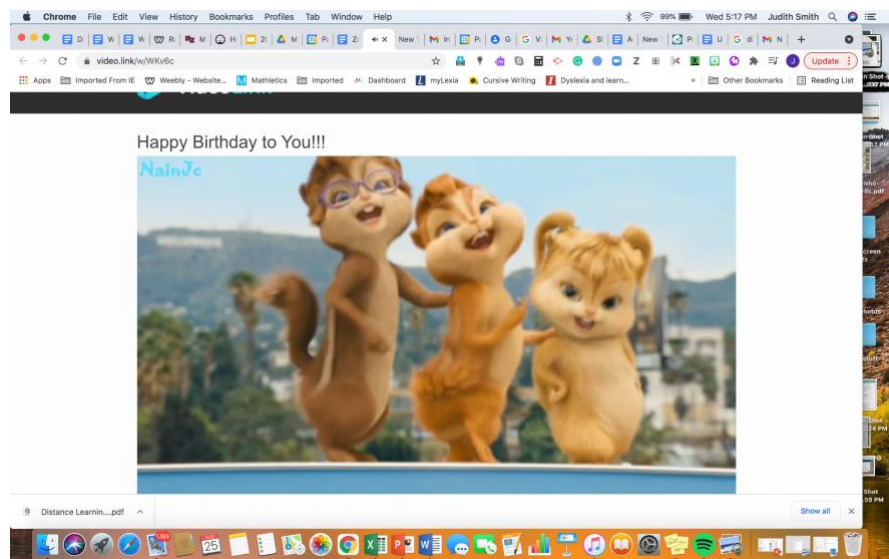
Chrome File Edit View History Bookmarks Profiles Tab Window Help

99% Wed 5:17 PM Judith Smith

D W W R M H 2( M P Z × New M In P G V Y SI A New P U di N +

video.link/w/WKv6c

Update

Apps Imported From IE Weebly - Website... Mathletics Imported Dashboard myLexia Cursive Writing Dyslexia and learn... » Other Bookmarks Reading List

Happy Birthday to You!!!

NainJc

HOLLYWOOD

Distance Learnin....pdf

Show all

25

n Shot
n Shot
.57 PM
creen
hots
Shot
.59 PM